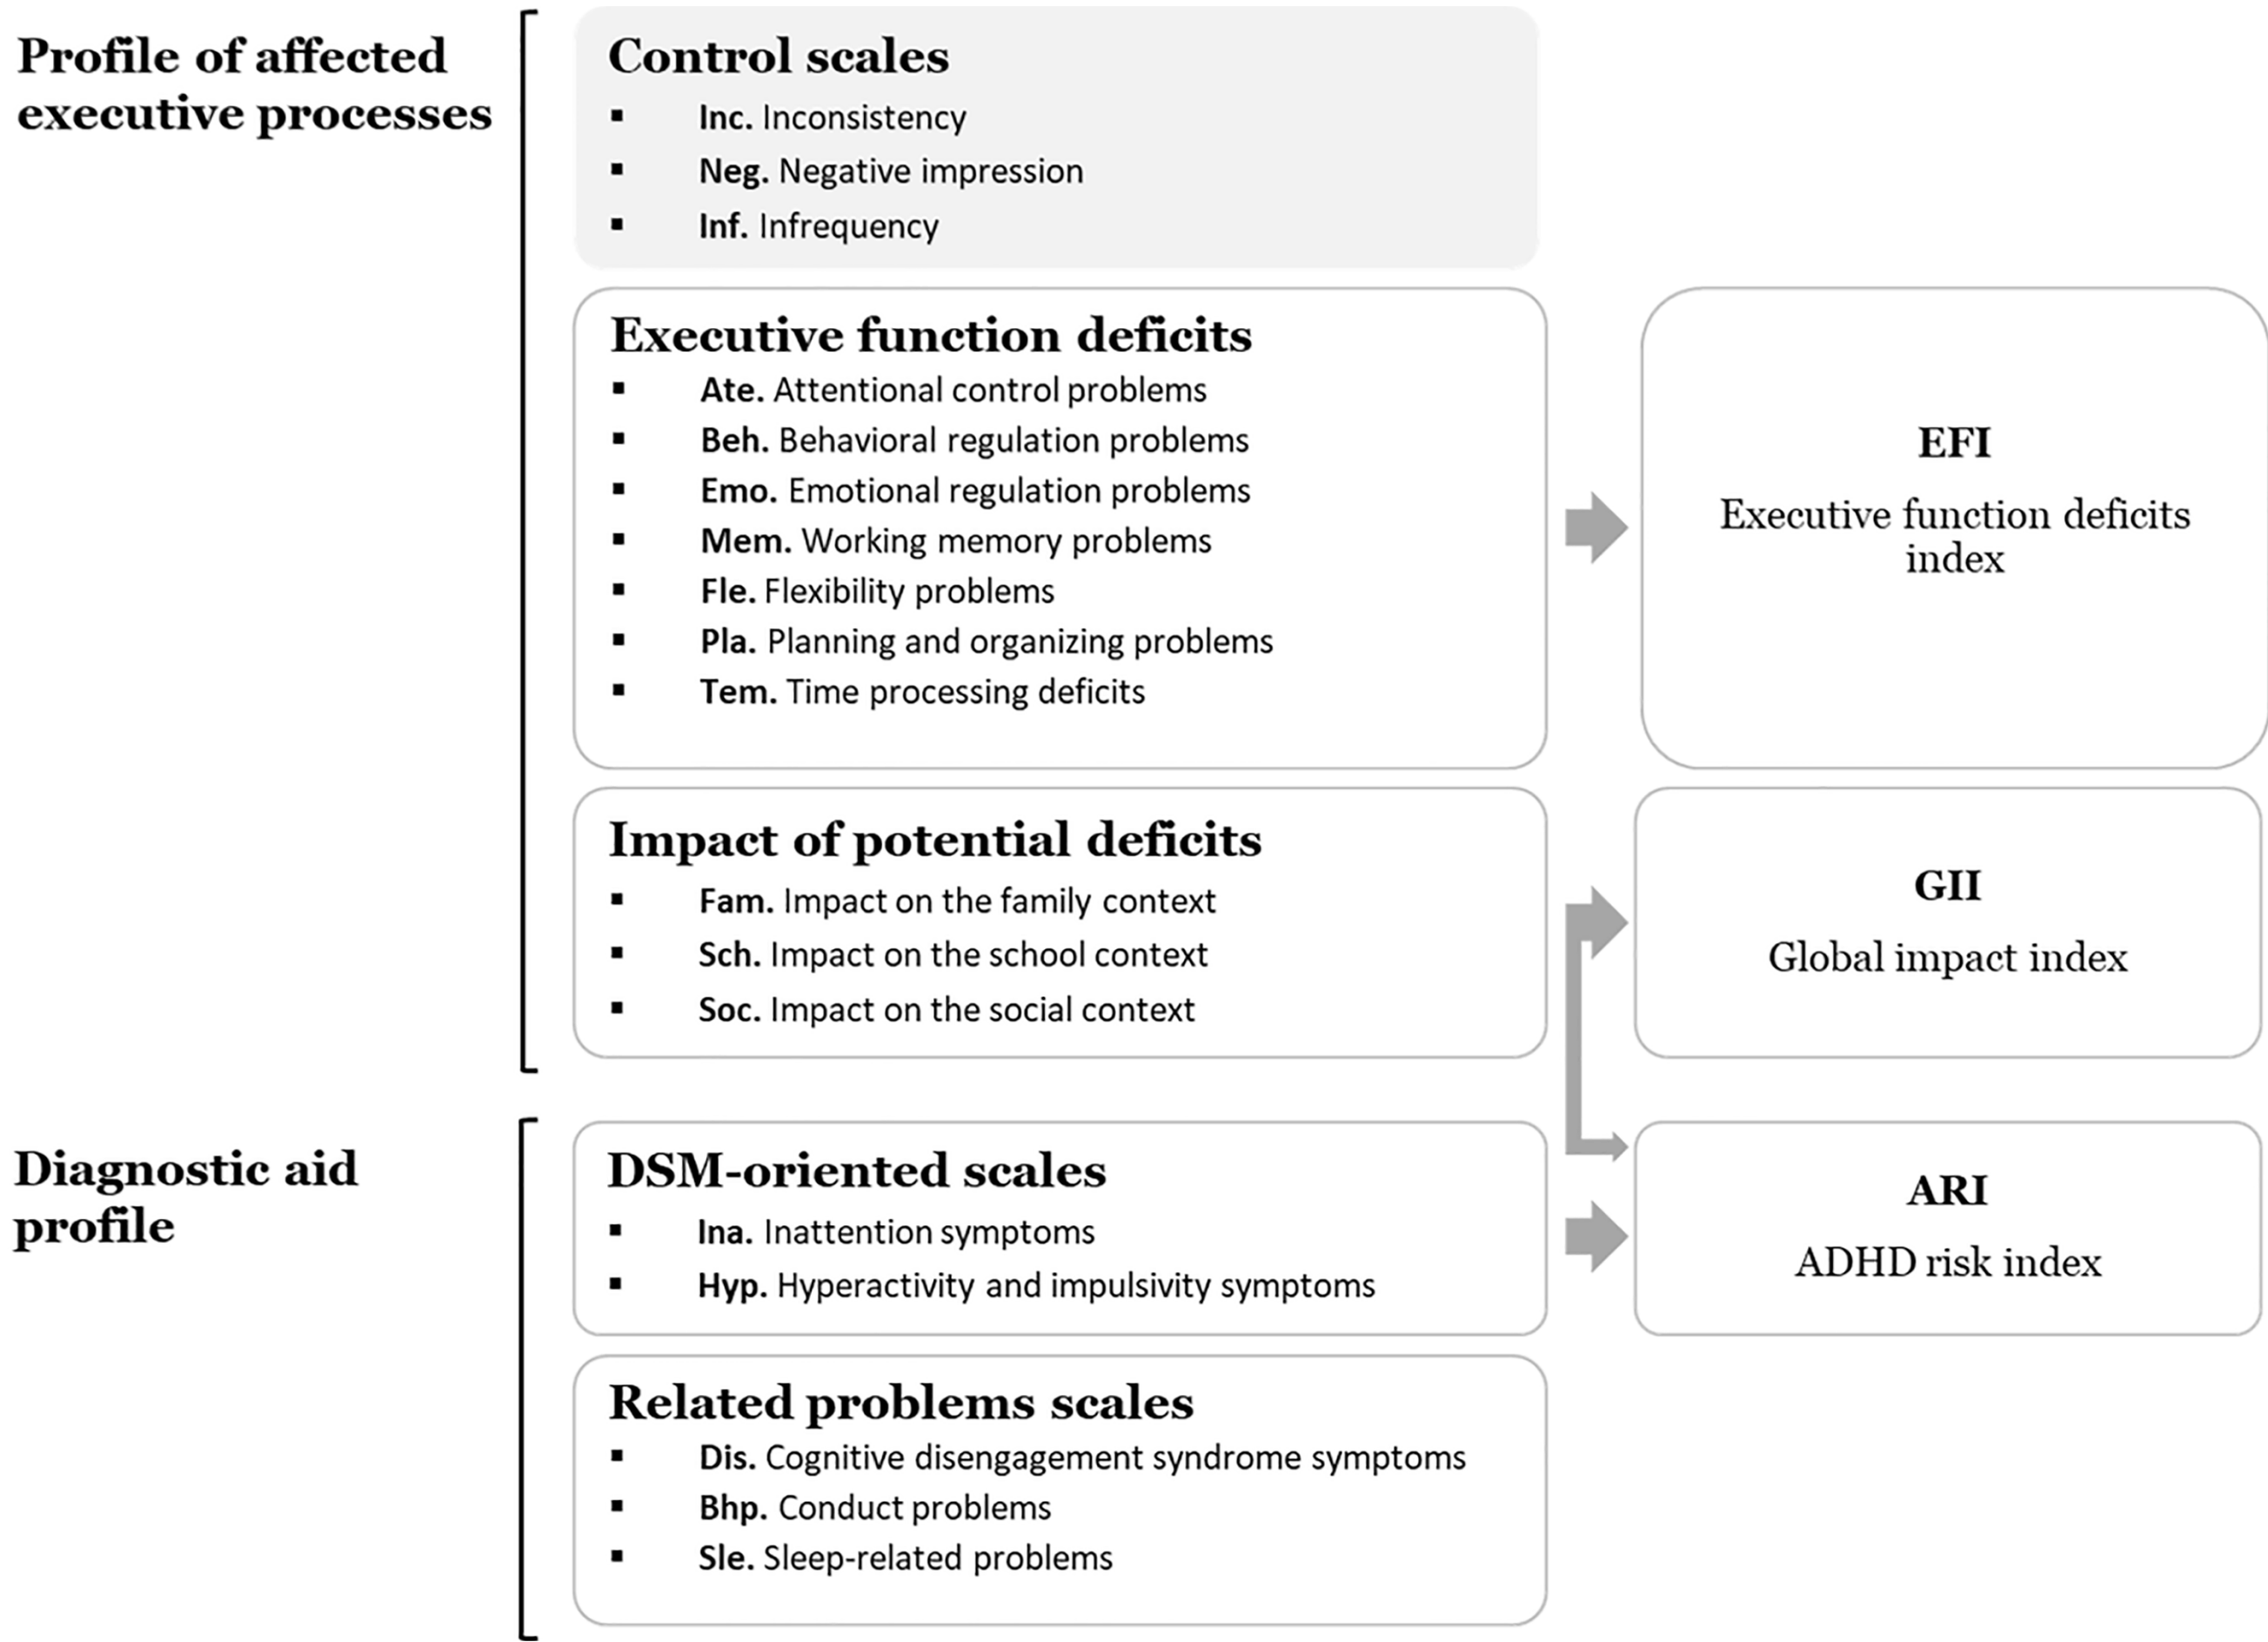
Profile of affected executive processes

Control scales
- Inc. Inconsistency
- Neg. Negative impression
- Inf. Infrequency

Executive function deficits
- Ate. Attentional control problems
- Beh. Behavioral regulation problems
- Emo. Emotional regulation problems
- Mem. Working memory problems
- Fle. Flexibility problems
- Pla. Planning and organizing problems
- Tem. Time processing deficits

EFI
Executive function deficits index

Impact of potential deficits
- Fam. Impact on the family context
- Sch. Impact on the school context
- Soc. Impact on the social context

GII
Global impact index

Diagnostic aid profile

DSM-oriented scales
- Ina. Inattention symptoms
- Hyp. Hyperactivity and impulsivity symptoms

ARI
ADHD risk index

Related problems scales
- Dis. Cognitive disengagement syndrome symptoms
- Bhp. Conduct problems
- Sle. Sleep-related problems